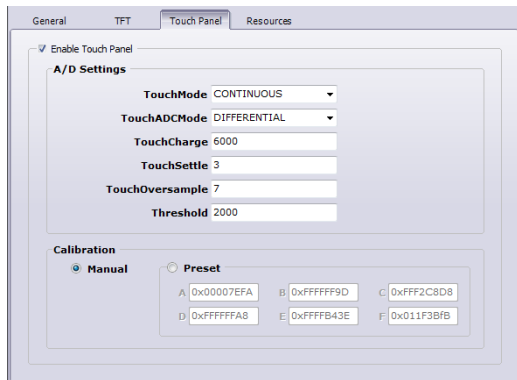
General TFT Touch Panel Resources

Enable Touch Panel

A/D Settings

TouchMode CONTINUOUS

TouchADCMode DIFFERENTIAL

TouchCharge 6000

TouchSettle 3

TouchOversample 7

Threshold 2000

Calibration

Manual

Preset

A 0x00007EFA B 0xFFFFFF9D C 0xFFF2C8D8

D 0xFFFFFFA8 E 0xFFFFB43E F 0x011F3BfB